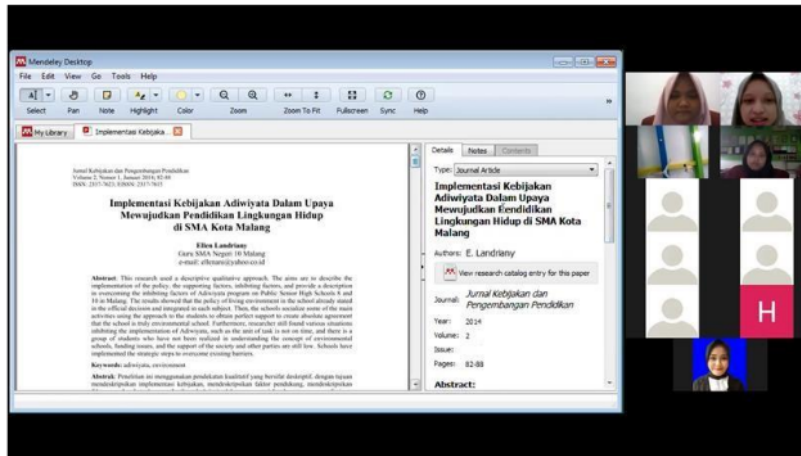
Mendeley Desktop

File Edit View Go Tools Help

Select Pan Note Highlight Color Zoom Zoom To Fit Fullscreen Sync Help

My Library Implementasi Kebijaka...

Jurnal Kebijakan dan Pengembangan Pendidikan
Volume 2, Nomor 1, Januari 2014; 82-88
ISSN: 2337-7623; EISSN: 2337-7615

Implementasi Kebijakan Adiwiyata Dalam Upaya Mewujudkan Pendidikan Lingkungan Hidup di SMA Kota Malang

Ellen Landriany
Guru SMA Negeri 10 Malang
e-mail: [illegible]

Abstract: This research used a descriptive qualitative approach. The aims are to describe the implementation of the policy, the supporting factors, inhibiting factors, and provide a description in overcoming the inhibiting factors of Adiwiyata program on Public Senior High Schools 8 and 10 in Malang. The results showed that the policy of living environment in the school already stated in the official decision and integrated in each subject. Then, the schools socialize some of the main activities using the approach to the students to obtain perfect support to create absolute agreement that the school is truly environmental school. Furthermore, researcher still found various situations inhibiting the implementation of Adiwiyata, such as the unit of task is not on time, and there is a group of students who have not been realized in understanding the concept of environmental schools, funding issues, and the support of the society and other parties are still low. Schools have implemented the strategic steps to overcome existing barriers.

Keywords: adiwiyata, environment

Abstrak: Penelitian ini menggunakan pendekatan kualitatif yang bersifat deskriptif, dengan tujuan mendeskripsikan implementasi kebijakan, mendeskripsikan faktor pendukung, mendeskripsikan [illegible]

Details Notes Contents

Type: Journal Article

Implementasi Kebijakan Adiwiyata Dalam Upaya Mewujudkan Eendidikan Lingkungan Hidup di SMA Kota Malang

Authors: E. Landriany

View research catalog entry for this paper

Journal: Jurnal Kebijakan dan Pengembangan Pendidikan

Year: 2014

Volume: 2

Issue:

Pages: 82-88

Abstract:

H